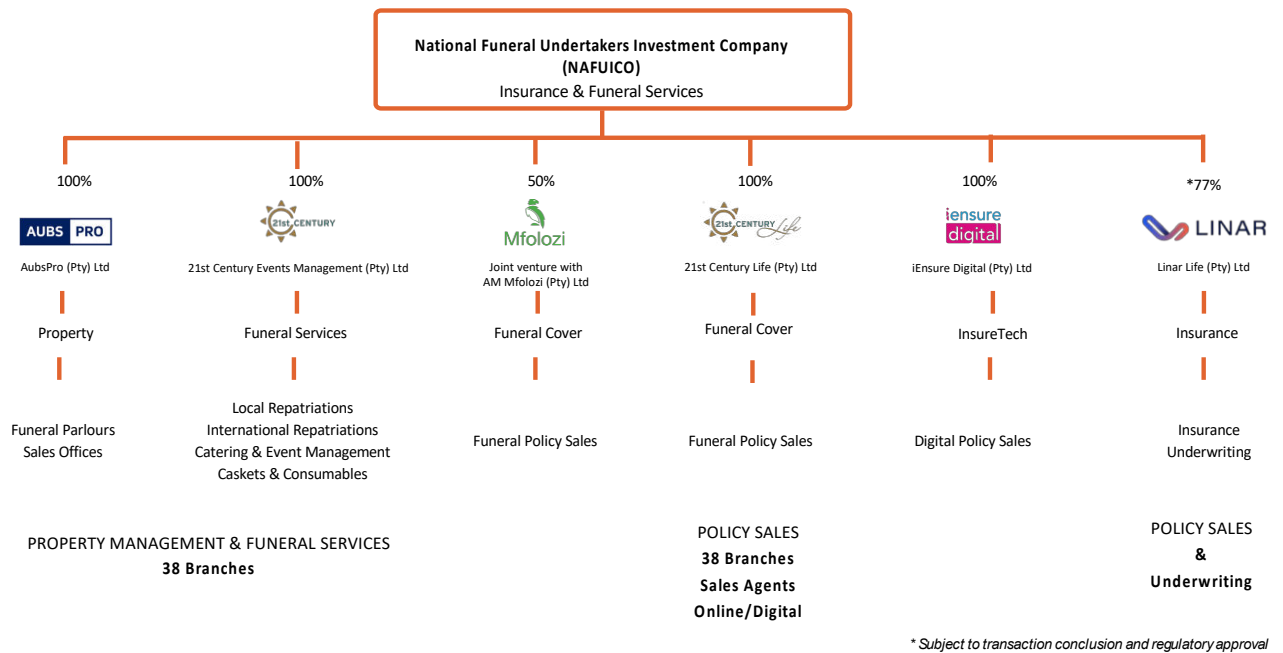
National Funeral Undertakers Investment Company
(NAFUICO)
Insurance & Funeral Services

100%
AUBS PRO
AubsPro (Pty) Ltd
Property
Funeral Parlours
Sales Offices

100%
21st CENTURY
21st Century Events Management (Pty) Ltd
Funeral Services
Local Repatriations
International Repatriations
Catering & Event Management
Caskets & Consumables

50%
Mfolozi
Joint venture with AM Mfolozi (Pty) Ltd
Funeral Cover
Funeral Policy Sales

100%
21st CENTURY Life
21st Century Life (Pty) Ltd
Funeral Cover
Funeral Policy Sales

100%
iensure digital
iEnsure Digital (Pty) Ltd
InsureTech
Digital Policy Sales

*77%
LINAR
Linar Life (Pty) Ltd
Insurance
Insurance
Underwriting

PROPERTY MANAGEMENT & FUNERAL SERVICES
38 Branches

POLICY SALES
38 Branches
Sales Agents
Online/Digital

POLICY SALES
&
Underwriting

* Subject to transaction conclusion and regulatory approval